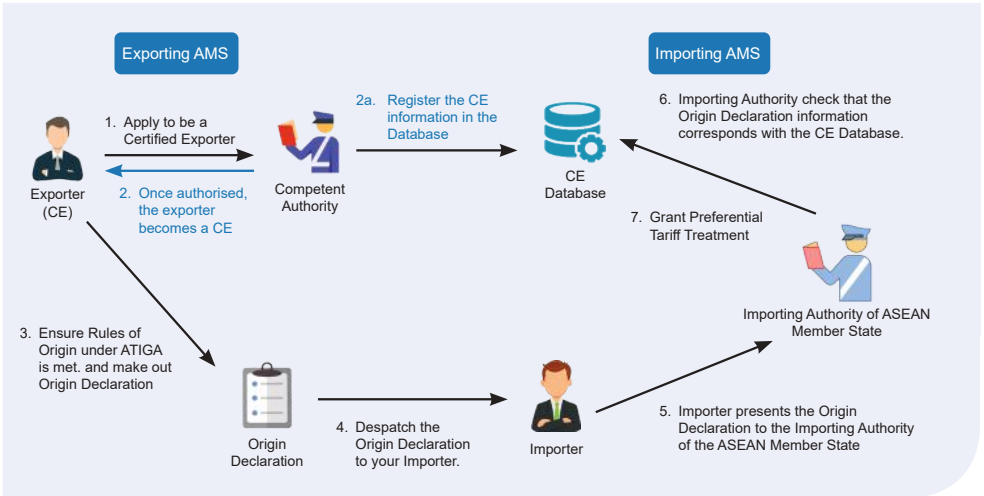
Exporting AMS

Importing AMS

1. Apply to be a Certified Exporter

2. Once authorised, the exporter becomes a CE

Exporter (CE)

Competent Authority

2a. Register the CE information in the Database

CE Database

6. Importing Authority check that the Origin Declaration information corresponds with the CE Database.

7. Grant Preferential Tariff Treatment

Importing Authority of ASEAN Member State

3. Ensure Rules of Origin under ATIGA is met. and make out Origin Declaration

Origin Declaration

4. Despatch the Origin Declaration to your Importer.

Importer

5. Importer presents the Origin Declaration to the Importing Authority of the ASEAN Member State